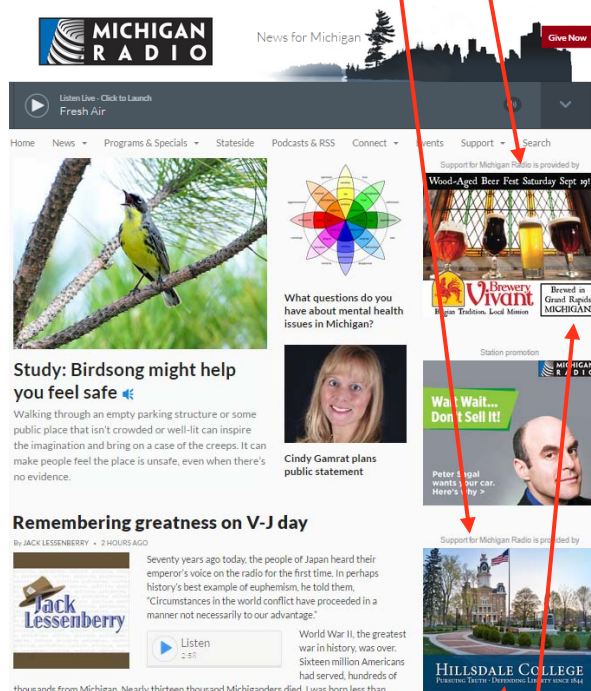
MICHIGAN RADIO

News for Michigan

Give Now

Listen Live - Click to Launch
Fresh Air

Home News Programs & Specials Stateside Podcasts & RSS Connect Events Support Search

Support for Michigan Radio is provided by

Wood-Aged Beer Fest Saturday Sept 19!

Brewery Vivant

Belgian Tradition, Local Mission

Brewed in Grand Rapids MICHIGAN

Study: Birdsong might help you feel safe

Walking through an empty parking structure or some public place that isn't crowded or well-lit can inspire the imagination and bring on a case of the creeps. It can make people feel the place is unsafe, even when there's no evidence.

What questions do you have about mental health issues in Michigan?

Cindy Gamrat plans public statement

Station promotion

MICHIGAN RADIO

Wait Wait... Don't Sell It!

Peter Sagal wants your car. Here's why >

Remembering greatness on V-J day

By JACK LESSENBERRY • 2 HOURS AGO

Jack Lessenberry

Seventy years ago today, the people of Japan heard their emperor's voice on the radio for the first time. In perhaps history's best example of euphemism, he told them, "Circumstances in the world conflict have proceeded in a manner not necessarily to our advantage."

Listen
2:58

World War II, the greatest war in history, was over. Sixteen million Americans had served, hundreds of thousands from Michigan. Nearly thirteen thousand Michiganders died. I was born less than

Support for Michigan Radio is provided by

HILLSDALE COLLEGE
PURSUING TRUTH • DEFENDING LIBERTY SINCE 1844